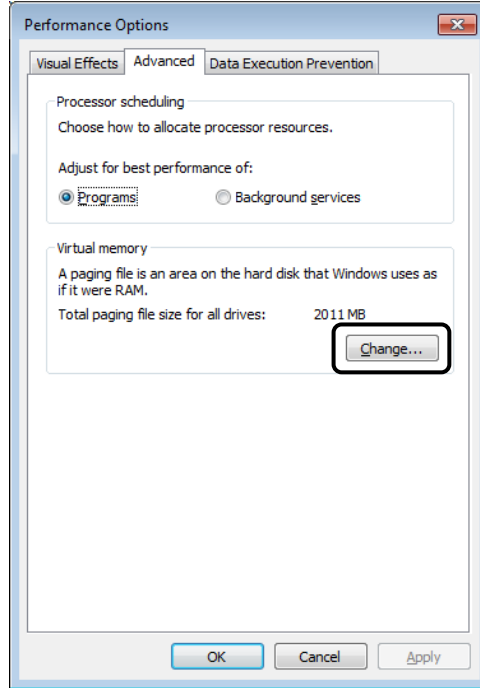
Performance Options

Visual Effects | Advanced | Data Execution Prevention

Processor scheduling

Choose how to allocate processor resources.

Adjust for best performance of:

Programs

Background services

Virtual memory

A paging file is an area on the hard disk that Windows uses as if it were RAM.

Total paging file size for all drives: 2011 MB

Change...

OK

Cancel

Apply